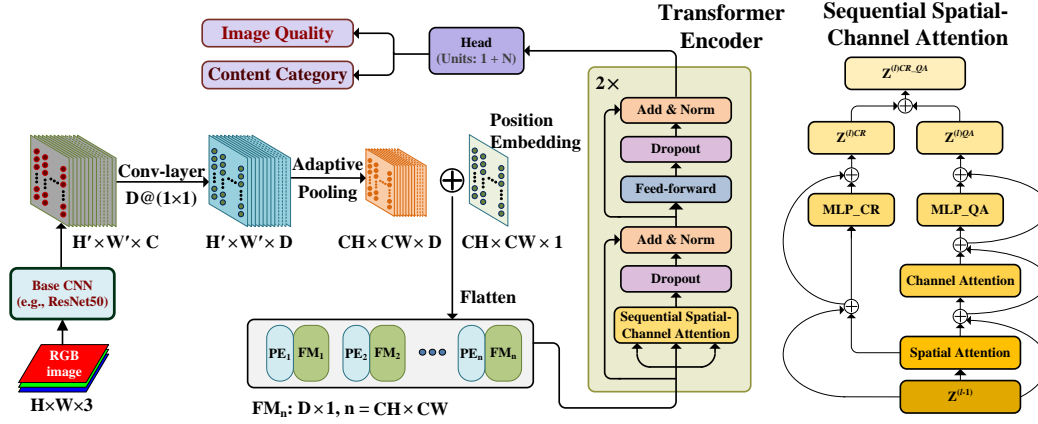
Image Quality

Content Category

Head
(Units: 1 + N)

Transformer Encoder

2×

Add & Norm

Dropout

Feed-forward

Add & Norm

Dropout

Sequential Spatial-Channel Attention

Sequential Spatial-Channel Attention

$Z^{(l)CR\_QA}$

$Z^{(l)CR}$

$Z^{(l)QA}$

MLP_CR

MLP_QA

Channel Attention

Spatial Attention

$Z^{(l-1)}$

Conv-layer
D@(1×1)

Adaptive Pooling

Position Embedding

$H' \times W' \times C$

$H' \times W' \times D$

$CH \times CW \times D$

$CH \times CW \times 1$

Base CNN
(e.g., ResNet50)

RGB image

H×W×3

Flatten

$PE_1$ $FM_1$ $PE_2$ $FM_2$ ··· $PE_n$ $FM_n$

$FM_n$: D×1, n = CH×CW